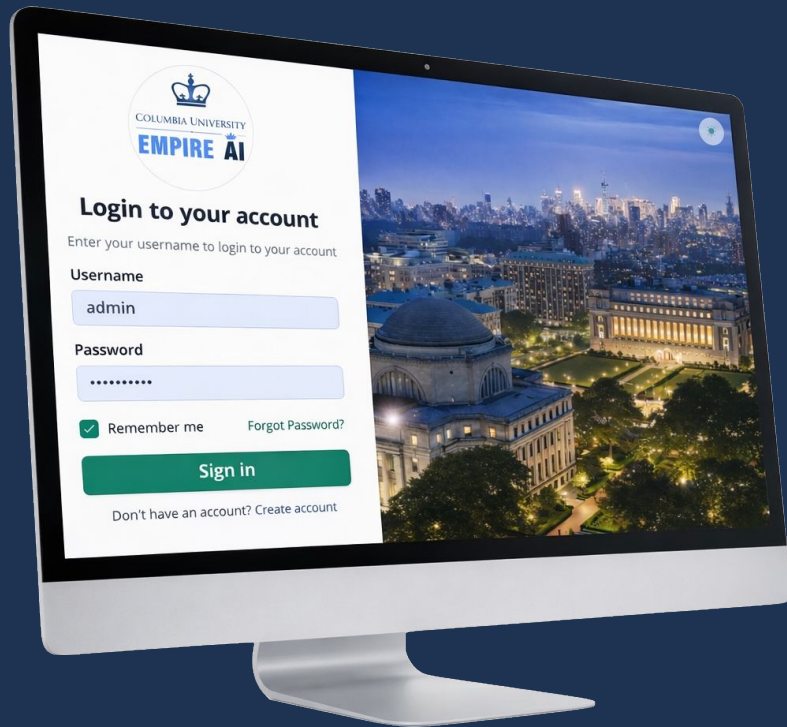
COLUMBIA UNIVERSITY
EMPIRE AI

Login to your account

Enter your username to login to your account

Username

admin

Password

••••••••••

Remember me

Forgot Password?

Sign in

Don't have an account? Create account